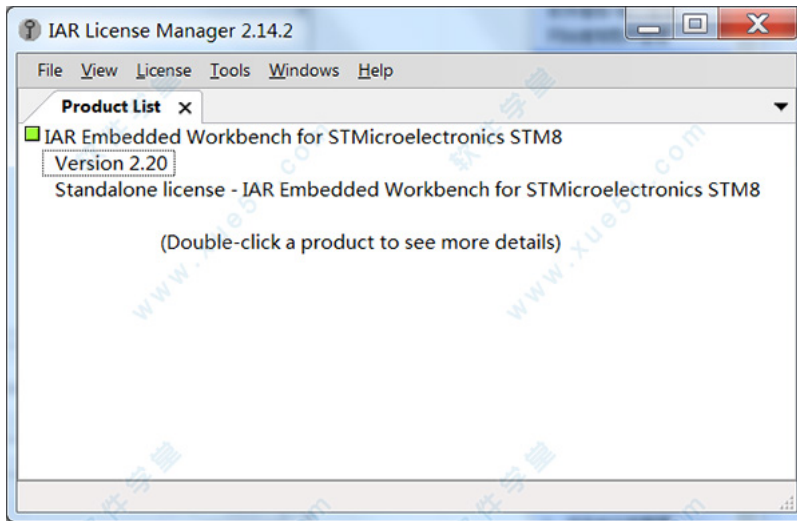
IAR License Manager 2.14.2

File View License Tools Windows Help

Product List ×

IAR Embedded Workbench for STMicroelectronics STM8
Version 2.20
Standalone license - IAR Embedded Workbench for STMicroelectronics STM8

(Double-click a product to see more details)

www.xue51.com 软件学堂